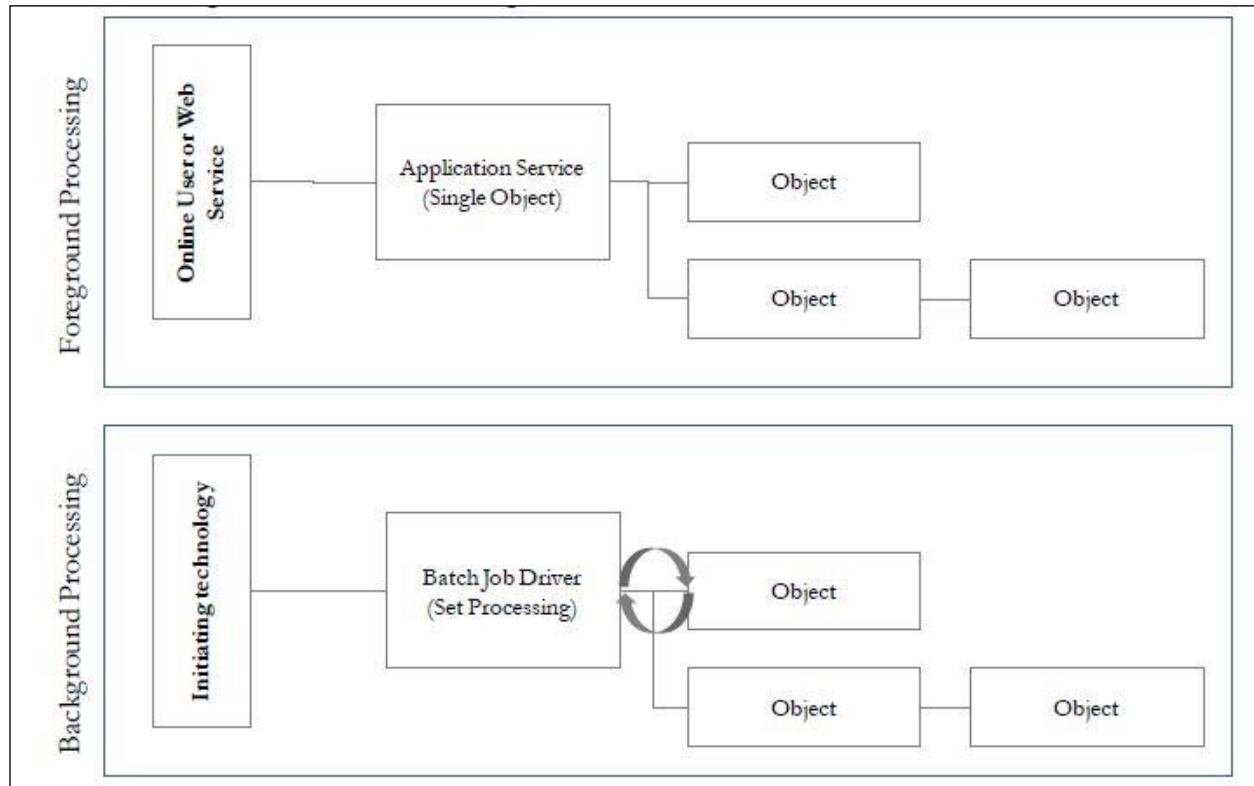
Foreground Processing

Online User or Web Service

Application Service (Single Object)

Object

Object

Object

Background Processing

Initating technology

Batch Job Driver (Set Processing)

Object

Object

Object